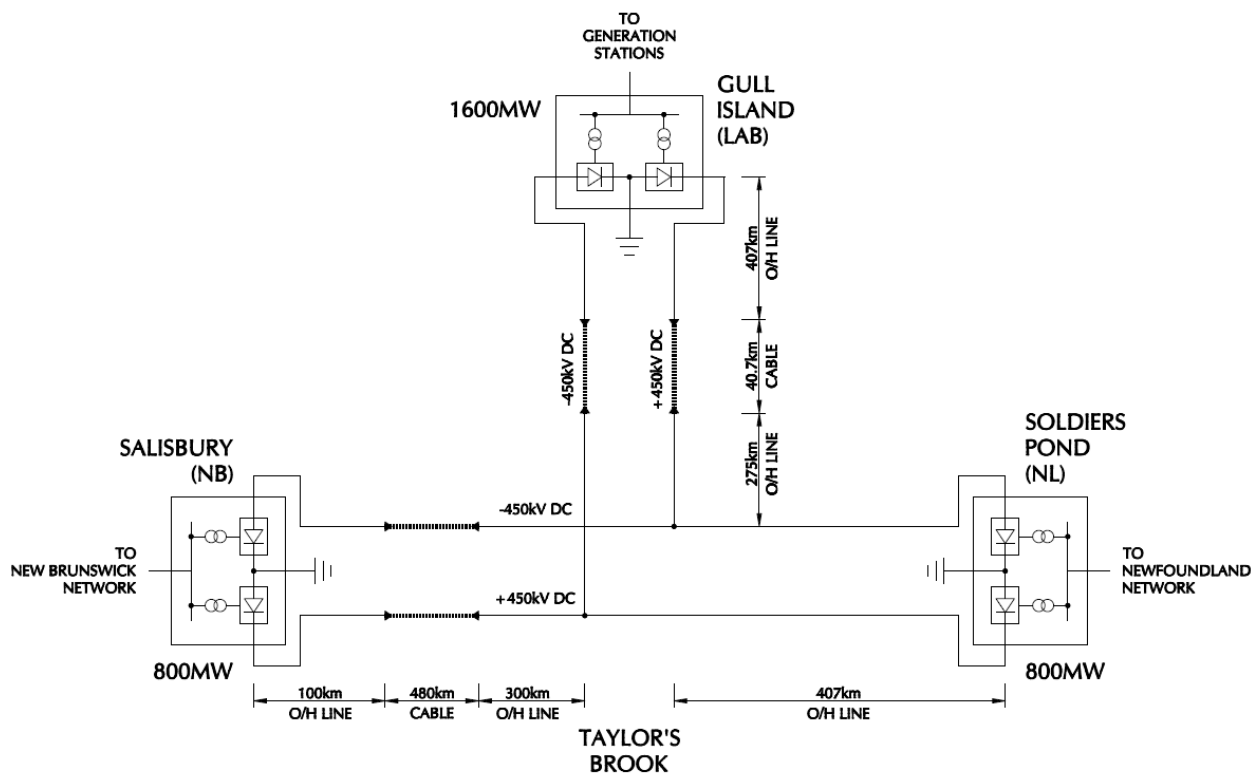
TO GENERATION STATIONS

1600MW

GULL ISLAND (LAB)

407km O/H LINE

40.7km CABLE

275km O/H LINE

-450kV DC

+450kV DC

SALISBURY (NB)

SOLDIERS POND (NL)

-450kV DC

+450kV DC

TO NEW BRUNSWICK NETWORK

TO NEWFOUNDLAND NETWORK

800MW

800MW

100km O/H LINE

480km CABLE

300km O/H LINE

407km O/H LINE

TAYLOR'S BROOK